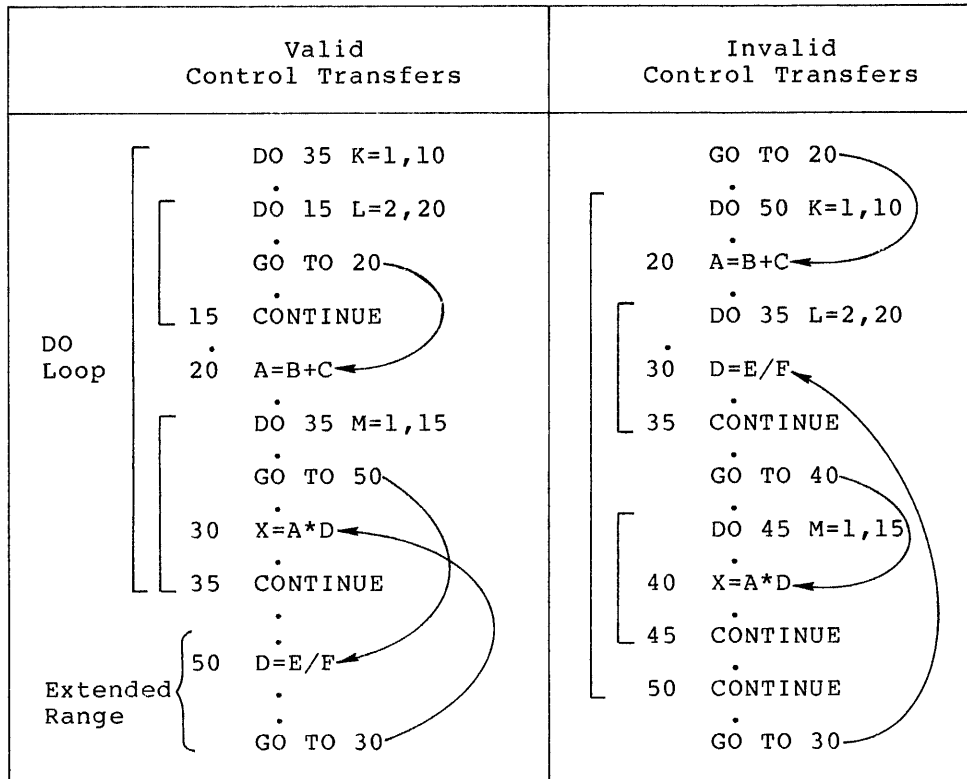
| Valid Control Transfers | Invalid Control Transfers |
|---|---|
| DO 35 K=1,10 | GO TO 20 |
| DO 15 L=2,20 | DO 50 K=1,10 |
| GO TO 20 | 20 A=B+C |
| 15 CONTINUE | DO 35 L=2,20 |
| DO Loop 20 A=B+C | 30 D=E/F |
| DO 35 M=1,15 | 35 CONTINUE |
| GO TO 50 | GO TO 40 |
| 30 X=A*D | DO 45 M=1,15 |
| 35 CONTINUE | 40 X=A*D |
| Extended Range 50 D=E/F | 45 CONTINUE |
| GO TO 30 | 50 CONTINUE |
| | GO TO 30 |